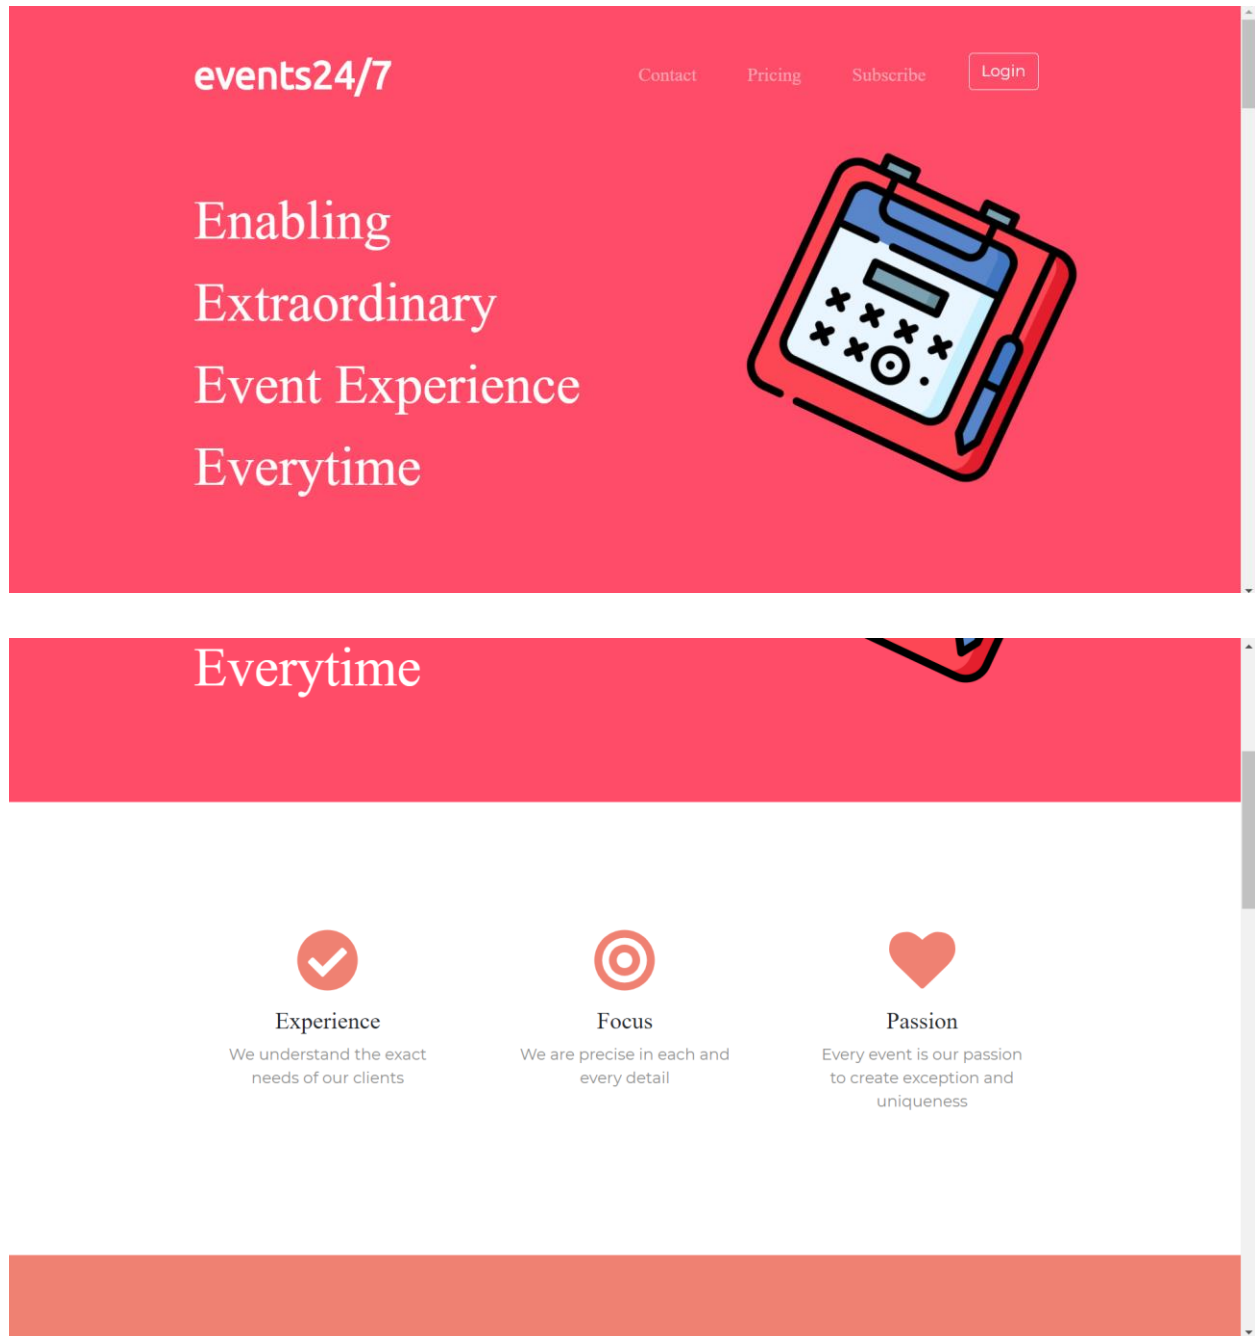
events24/7

Contact Pricing Subscribe Login

Enabling
Extraordinary
Event Experience
Everytime

Everytime

Experience
We understand the exact needs of our clients

Focus
We are precise in each and every detail

Passion
Every event is our passion to create exception and uniqueness